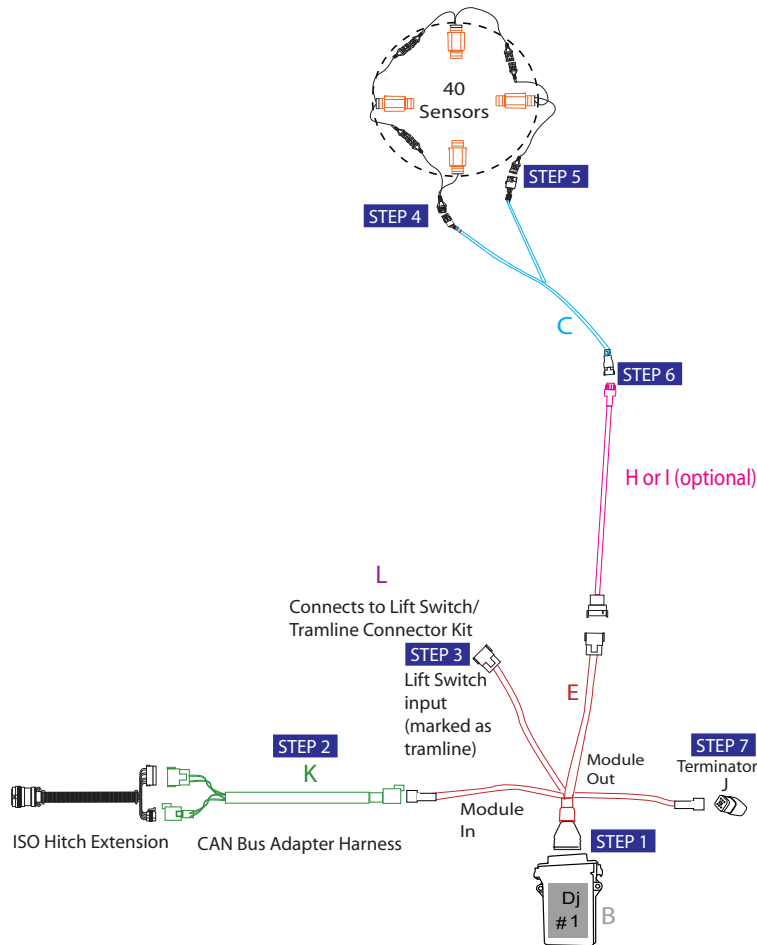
40 Sensors

STEP 5

STEP 4

C

STEP 6

H or I (optional)

L

Connects to Lift Switch/ Tramline Connector Kit

STEP 3

Lift Switch input (marked as tramline)

E

STEP 2

K

Module Out

STEP 7

Terminator J

Module In

ISO Hitch Extension

CAN Bus Adapter Harness

STEP 1

Dj # 1

B